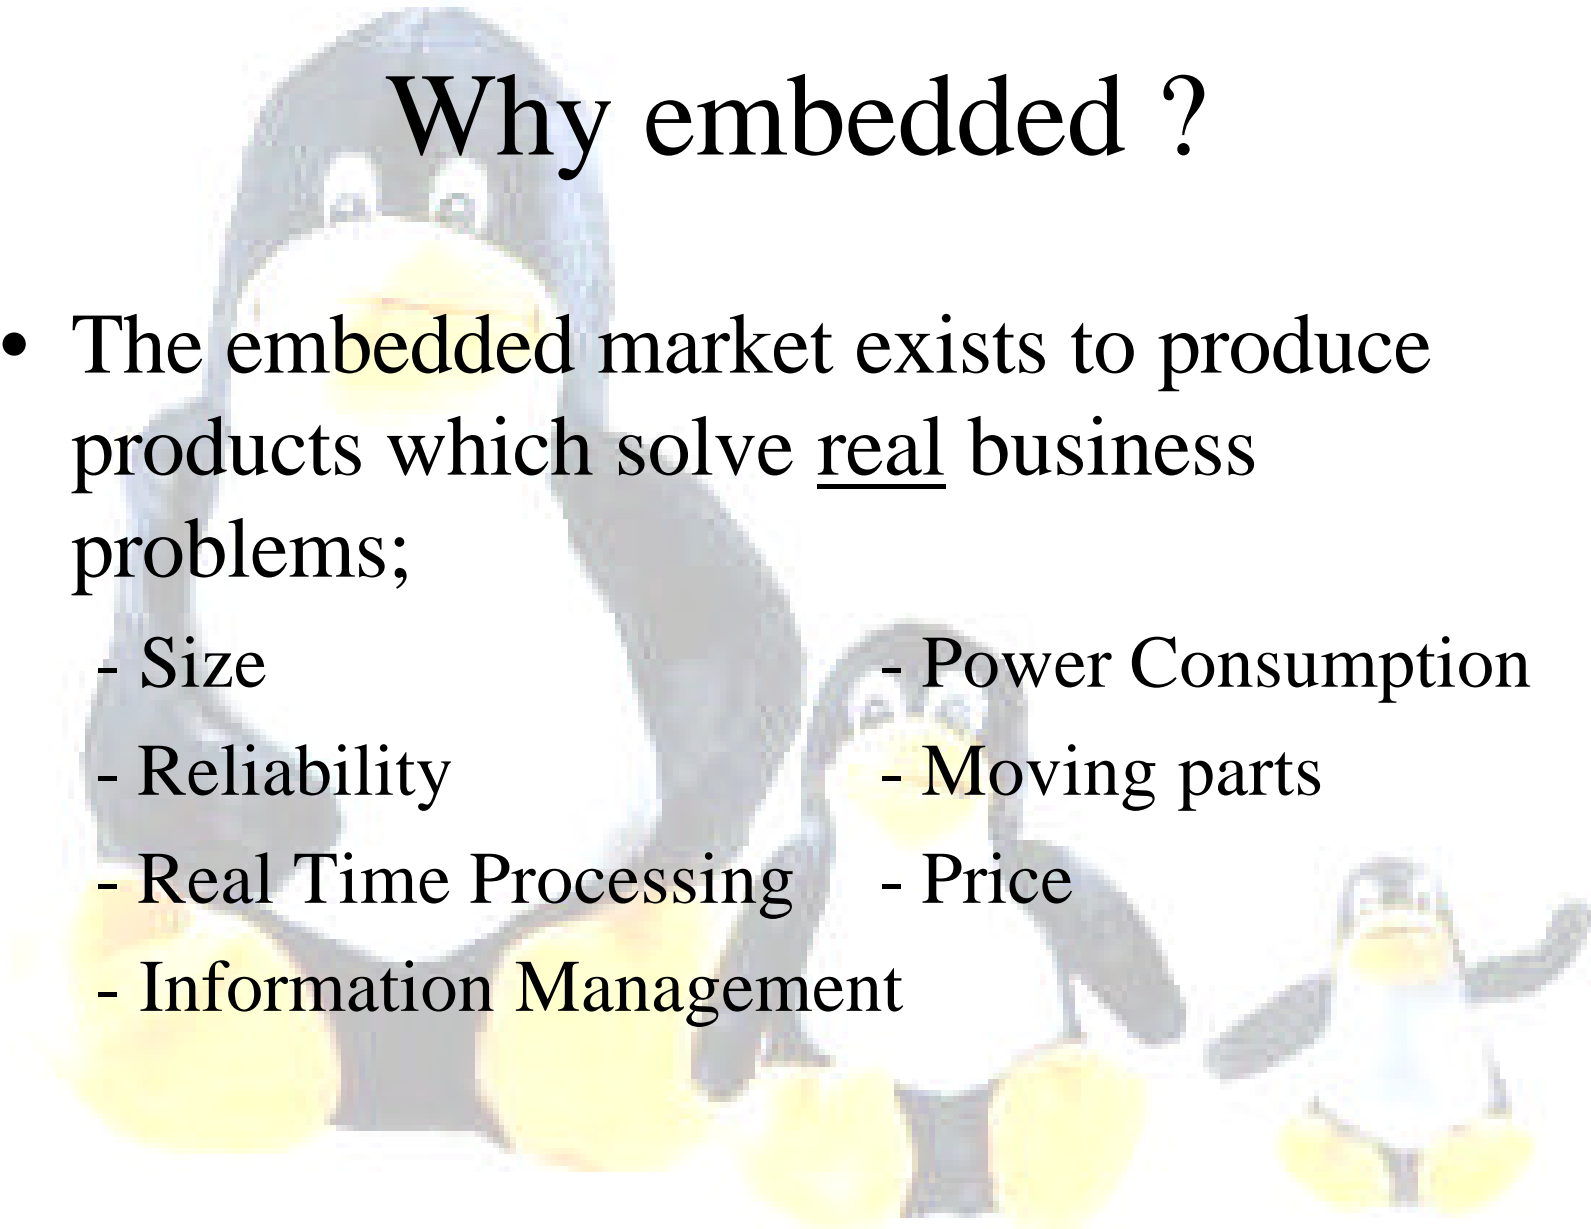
Why embedded ?

• The embedded market exists to produce products which solve real business problems;

- Size
- Reliability
- Real Time Processing
- Information Management

- Power Consumption
- Moving parts
- Price